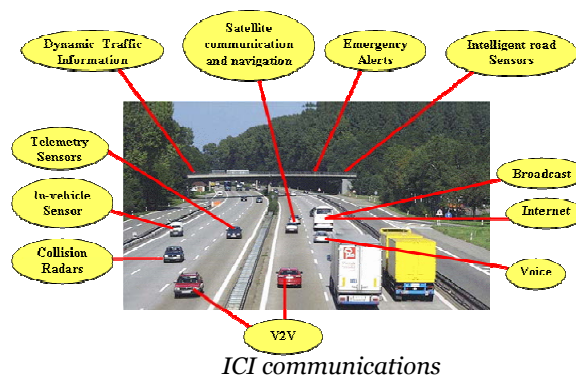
Dynamic Traffic Information

Satellite communication and navigation

Emergency Alerts

Intelligent road Sensors

Telemetry Sensors

Broadcast

In-vehicle Sensor

Internet

Collision Radars

Voice

V2V

ICI communications